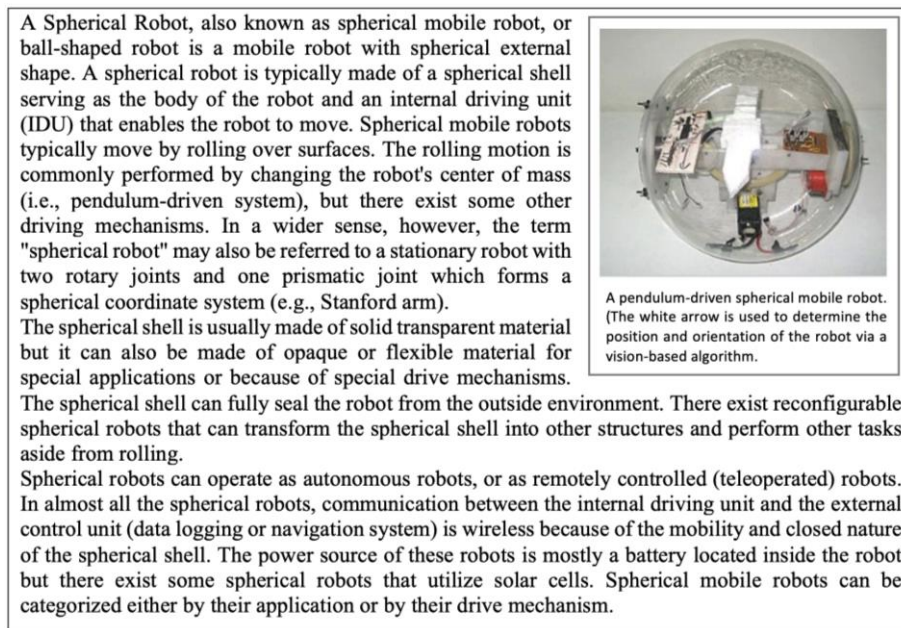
A Spherical Robot, also known as spherical mobile robot, or ball-shaped robot is a mobile robot with spherical external shape. A spherical robot is typically made of a spherical shell serving as the body of the robot and an internal driving unit (IDU) that enables the robot to move. Spherical mobile robots typically move by rolling over surfaces. The rolling motion is commonly performed by changing the robot's center of mass (i.e., pendulum-driven system), but there exist some other driving mechanisms. In a wider sense, however, the term "spherical robot" may also be referred to a stationary robot with two rotary joints and one prismatic joint which forms a spherical coordinate system (e.g., Stanford arm).
The spherical shell is usually made of solid transparent material but it can also be made of opaque or flexible material for special applications or because of special drive mechanisms. The spherical shell can fully seal the robot from the outside environment. There exist reconfigurable spherical robots that can transform the spherical shell into other structures and perform other tasks aside from rolling.
Spherical robots can operate as autonomous robots, or as remotely controlled (teleoperated) robots. In almost all the spherical robots, communication between the internal driving unit and the external control unit (data logging or navigation system) is wireless because of the mobility and closed nature of the spherical shell. The power source of these robots is mostly a battery located inside the robot but there exist some spherical robots that utilize solar cells. Spherical mobile robots can be categorized either by their application or by their drive mechanism.

A pendulum-driven spherical mobile robot. (The white arrow is used to determine the position and orientation of the robot via a vision-based algorithm.